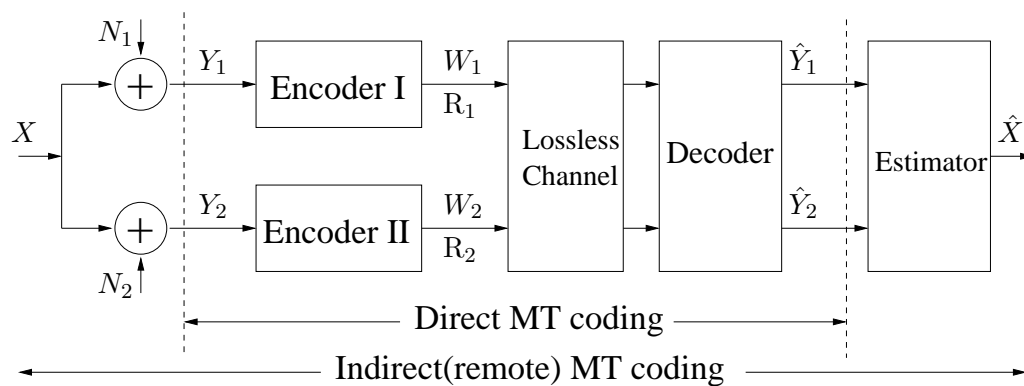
$N_1$

$Y_1$

Encoder I

$W_1$

$R_1$

$X$

Lossless Channel

Decoder

$\hat{Y}_1$

Estimator

$\hat{X}$

$Y_2$

Encoder II

$W_2$

$R_2$

$\hat{Y}_2$

$N_2$

Direct MT coding

Indirect(remote) MT coding